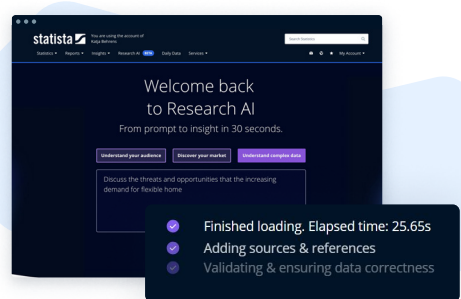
statista

You are using the account of Katja Behrens

Search Statistics

Statistics ▾ Reports ▾ Insights ▾ Research AI BETA Daily Data Services ▾

My Account ▾

Welcome back to Research AI

From prompt to insight in 30 seconds.

Understand your audience

Discover your market

Understand complex data

Discuss the threats and opportunities that the increasing demand for flexible home

Finished loading. Elapsed time: 25.65s

Adding sources & references

Validating & ensuring data correctness